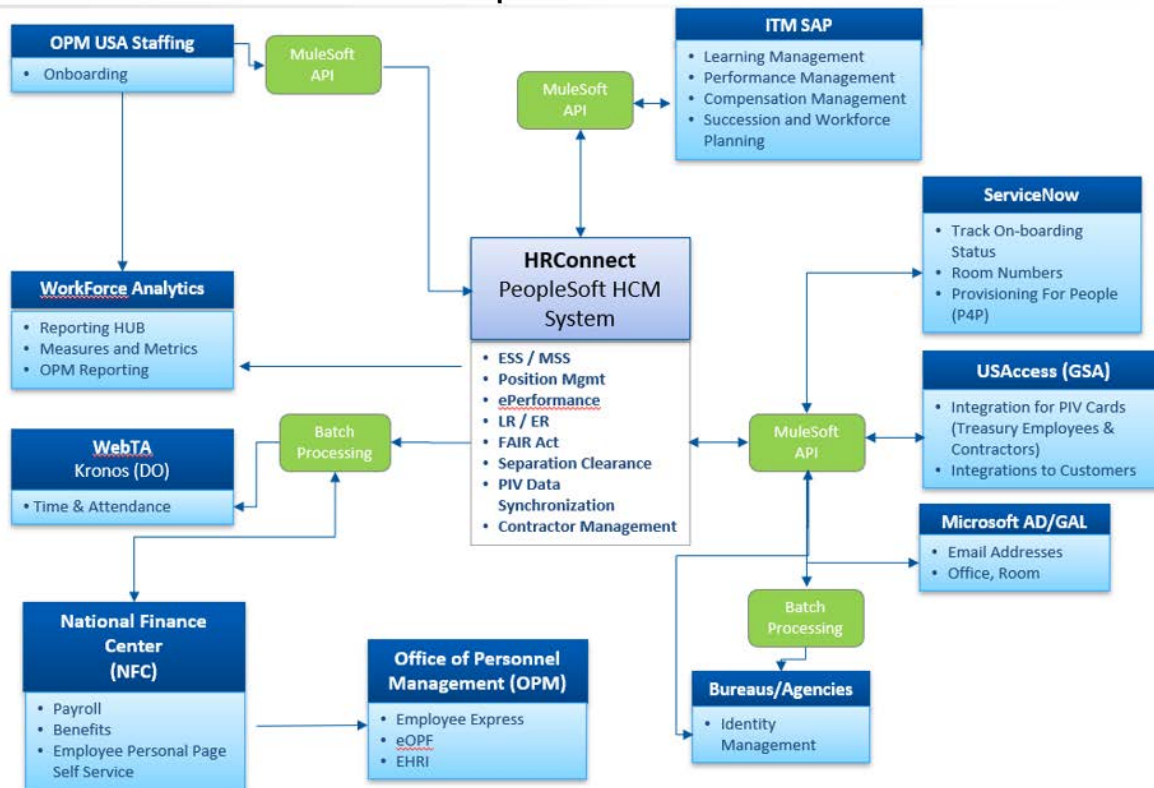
OPM USA Staffing
• Onboarding

MuleSoft API

ITM SAP
• Learning Management
• Performance Management
• Compensation Management
• Succession and Workforce Planning

MuleSoft API

ServiceNow
• Track On-boarding Status
• Room Numbers
• Provisioning For People (P4P)

HRConnect
PeopleSoft HCM System

WorkForce Analytics
• Reporting HUB
• Measures and Metrics
• OPM Reporting

• ESS / MSS
• Position Mgmt
• ePerformance
• LR / ER
• FAIR Act
• Separation Clearance
• PIV Data Synchronization
• Contractor Management

USAccess (GSA)
• Integration for PIV Cards (Treasury Employees & Contractors)
• Integrations to Customers

WebTA
Kronos (DO)
• Time & Attendance

Batch Processing

MuleSoft API

Microsoft AD/GAL
• Email Addresses
• Office, Room

Batch Processing

National Finance Center (NFC)
• Payroll
• Benefits
• Employee Personal Page Self Service

Office of Personnel Management (OPM)
• Employee Express
• eOPF
• EHRI

Bureaus/Agencies
• Identity Management